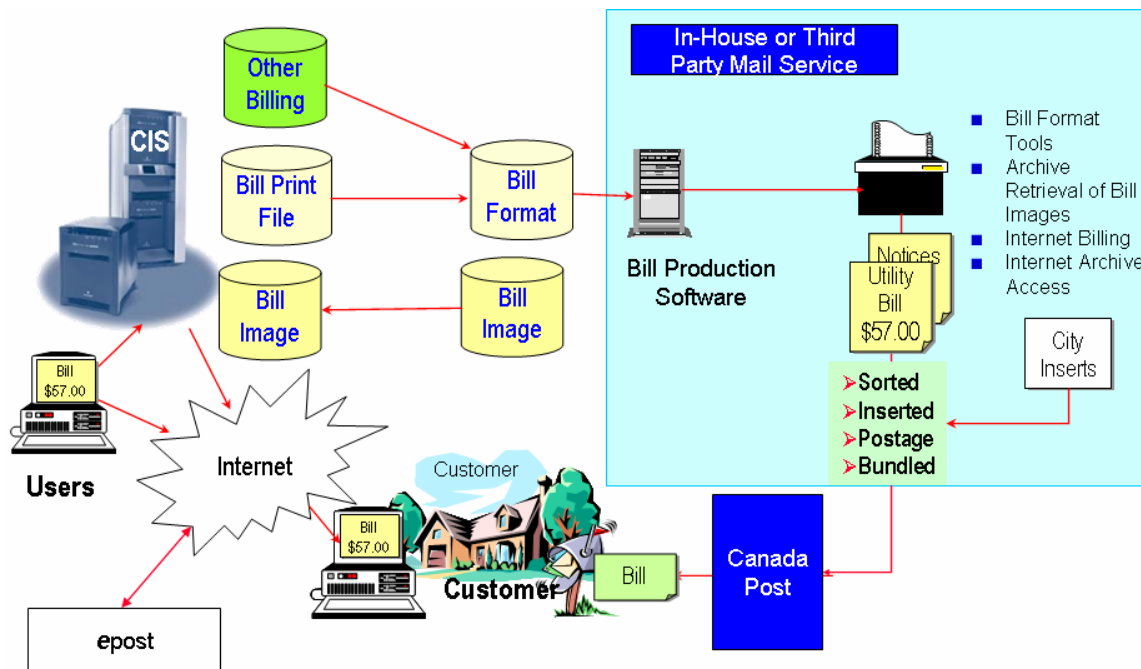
Other Billing

CIS

Bill Print File

Bill Format

Bill Image

Bill Image

In-House or Third Party Mail Service

Bill Production Software

Bill Format Tools
Archive Retrieval of Bill Images
Internet Billing
Internet Archive Access

Notices

Utility Bill $57.00

City Inserts

Sorted
Inserted
Postage
Bundled

Bill $57.00

Users

Internet

Customer

Bill $57.00

Customer

Bill

Canada Post

epost